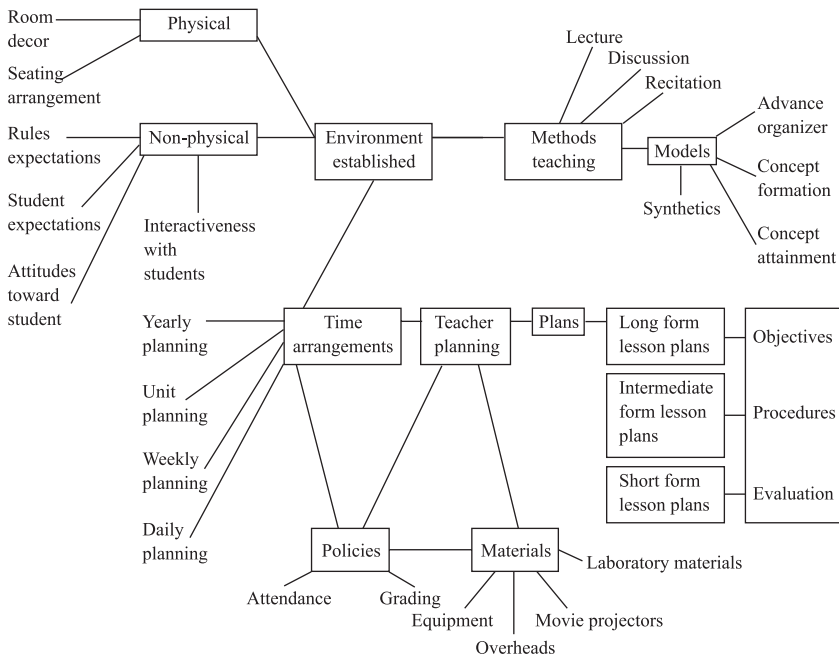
Room decor

Seating arrangement

Physical

Rules expectations

Student expectations

Attitudes toward student

Non-physical

Interactiveness with students

Environment established

Lecture

Discussion

Recitation

Methods teaching

Models

Advance organizer

Concept formation

Synthetics

Concept attainment

Yearly planning

Unit planning

Weekly planning

Daily planning

Time arrangements

Teacher planning

Plans

Long form lesson plans

Intermediate form lesson plans

Short form lesson plans

Objectives

Procedures

Evaluation

Policies

Attendance

Grading

Materials

Laboratory materials

Equipment

Overheads

Movie projectors